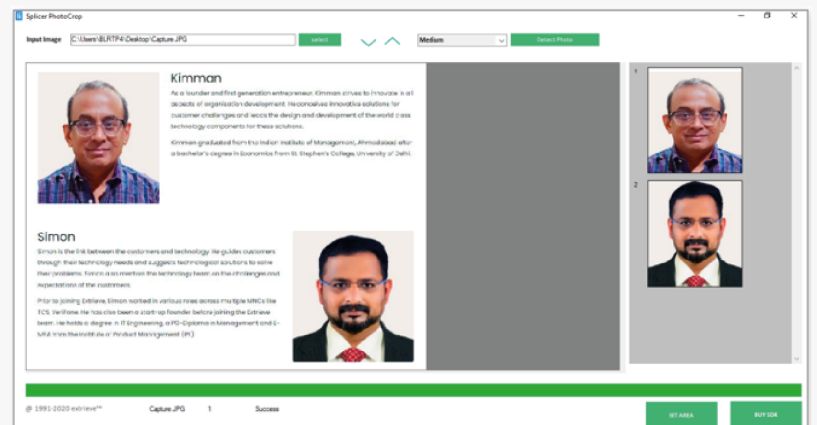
Splicer PhotoCrop

Input Image C:\Users\BLRTP4\Desktop\Capture.JPG Select Medium Detect Photo

Kimman

As a founder and first generation entrepreneur, Kimman strives to innovate in all aspects of organisation development. He conceives innovative solutions for customer challenges and leads the design and development of the world class technology components for these solutions.

Kimman graduated from the Indian Institute of Management, Ahmedabad after a bachelor's degree in Economics from St. Stephen's College, University of Delhi.

Simon

Simon is the link between the customers and technology. He guides customers through their technology needs and suggests technological solutions to solve their problems. Simon also mentors the technology team on the challenges and expectations of the customers.

Prior to joining Extrieve, Simon worked in various roles across multiple MNCs like TCS, Perfome. He has also been a start-up founder before joining the Extrieve team. He holds a degree in IT Engineering, a PG-Diploma in Management and E-MBA from the Institute of Product Management (IPL).

1

2

@ 1991-2020 extrieve™ Capture.JPG 1 Success SET AREA BUY SDK